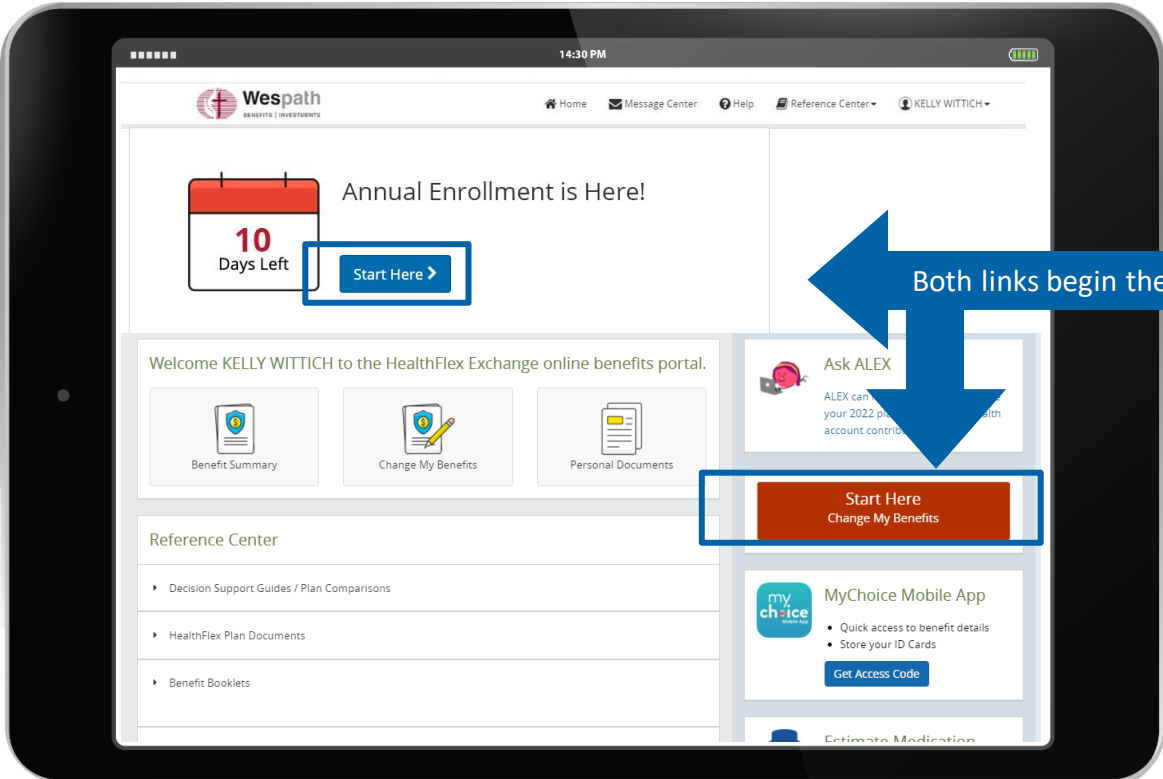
14:30 PM

Wespath
BENEFITS | INVESTMENTS

Home
Message Center
Help
Reference Center
KELLY WITTICH

10
Days Left

Annual Enrollment is Here!

Start Here

Both links begin the

Welcome KELLY WITTICH to the HealthFlex Exchange online benefits portal.

Benefit Summary
Change My Benefits
Personal Documents

Ask ALEX
ALEX can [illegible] your 2022 pla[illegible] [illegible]lth account contrib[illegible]

Start Here
Change My Benefits

Reference Center
Decision Support Guides / Plan Comparisons
HealthFlex Plan Documents
Benefit Booklets

my choice Mobile App
MyChoice Mobile App
Quick access to benefit details
Store your ID Cards
Get Access Code

Estimate Medication